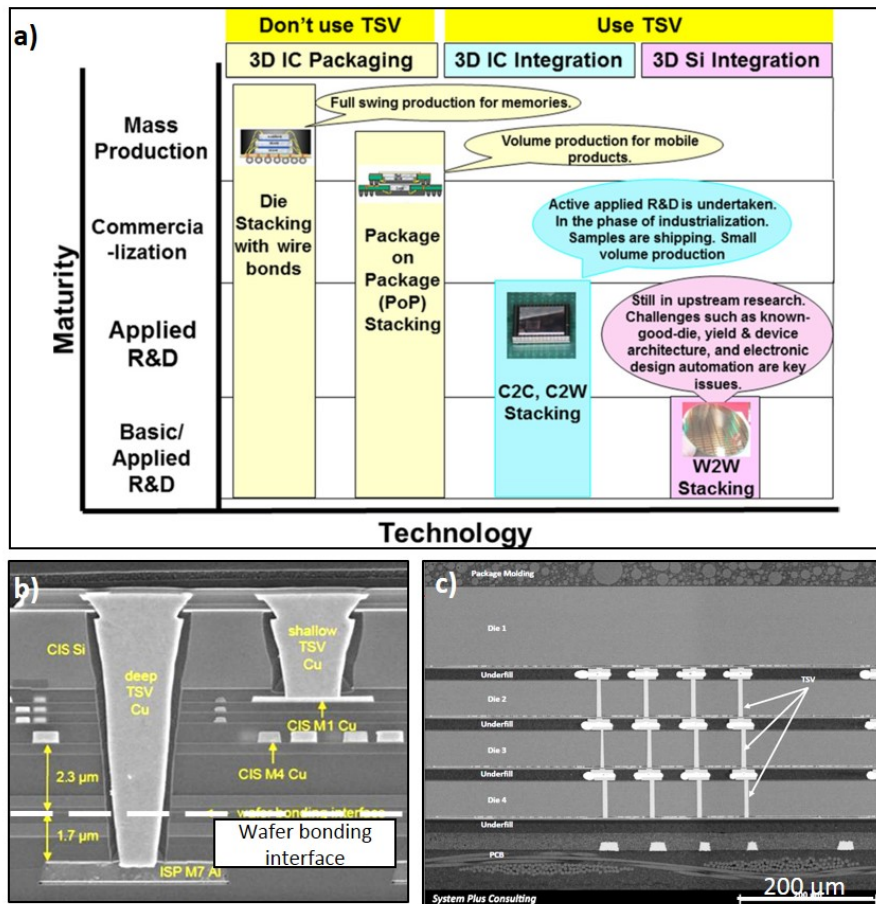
a)

Don't use TSV

Use TSV

3D IC Packaging

3D IC Integration

3D Si Integration

Maturity

Mass Production

Commercia -lization

Applied R&D

Basic/ Applied R&D

Full swing production for memories.

Volume production for mobile products.

Active applied R&D is undertaken. In the phase of industrialization. Samples are shipping. Small volume production

Still in upstream research. Challenges such as known-good-die, yield & device architecture, and electronic design automation are key issues.

Die Stacking with wire bonds

Package on Package (PoP) Stacking

C2C, C2W Stacking

W2W Stacking

Technology

b)

CIS Si

deep TSV Cu

shallow TSV Cu

CIS M1 Cu

CIS M4 Cu

2.3 µm

1.7 µm

wafer bonding interface

Wafer bonding interface

ISP M7 Al

c)

Package Molding

Die 1

Underfill

Die 2

Underfill

Die 3

Underfill

Die 4

Underfill

PCB

TSV

System Plus Consulting

200 µm